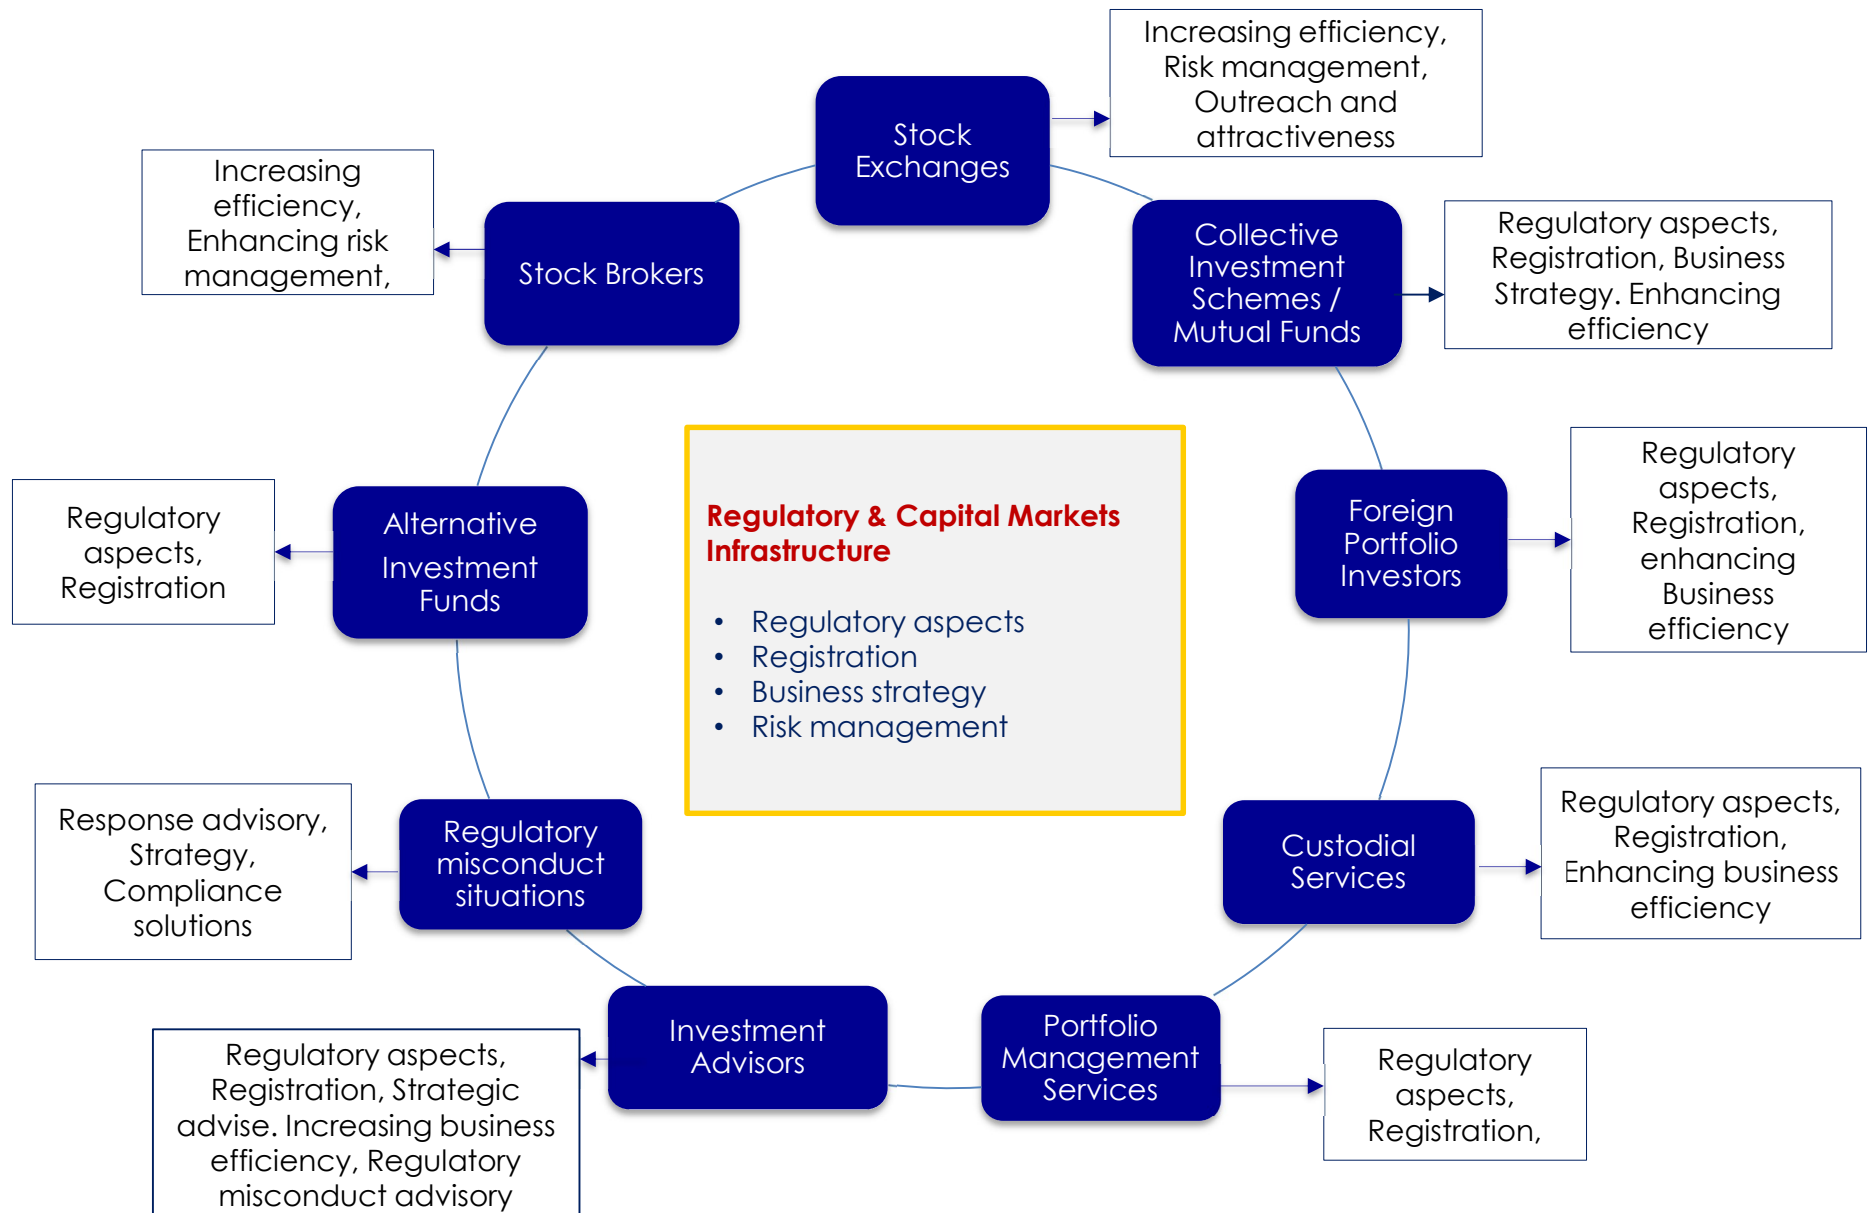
Stock Exchanges

Increasing efficiency, Risk management, Outreach and attractiveness

Stock Brokers

Increasing efficiency, Enhancing risk management,

Collective Investment Schemes / Mutual Funds

Regulatory aspects, Registration, Business Strategy. Enhancing efficiency

Alternative Investment Funds

Regulatory aspects, Registration

Regulatory & Capital Markets Infrastructure

- Regulatory aspects
- Registration
- Business strategy
- Risk management

Foreign Portfolio Investors

Regulatory aspects, Registration, enhancing Business efficiency

Regulatory misconduct situations

Response advisory, Strategy, Compliance solutions

Custodial Services

Regulatory aspects, Registration, Enhancing business efficiency

Investment Advisors

Regulatory aspects, Registration, Strategic advise. Increasing business efficiency, Regulatory misconduct advisory

Portfolio Management Services

Regulatory aspects, Registration,